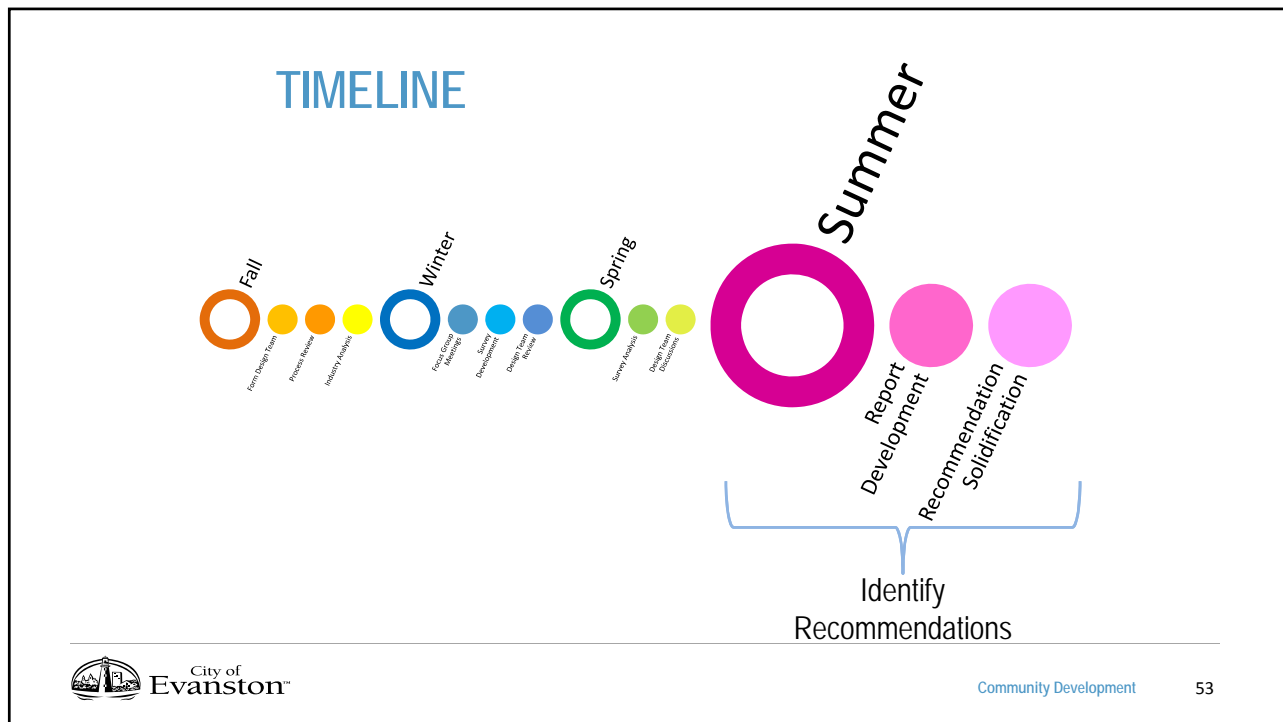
TIMELINE

Fall

Form Design Team

Process Review

Industry Analysis

Winter

Focus Group Meetings

Survey Development

Design Team Review

Spring

Survey Analysis

Design Team Discussions

Summer

Report Development

Recommendation Solidification

Identify Recommendations

City of Evanston™

Community Development

53